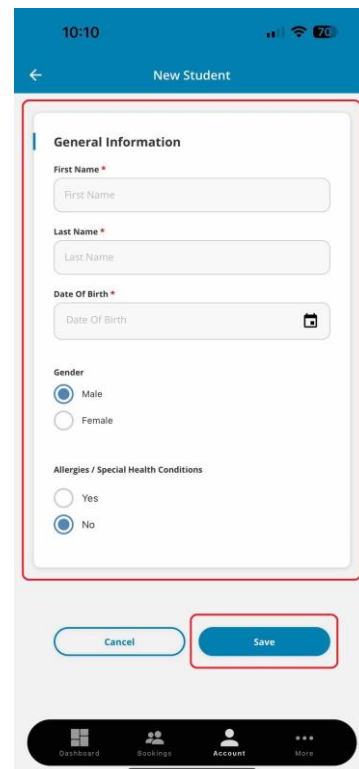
10:10

70

New Student

General Information

First Name *

First Name

Last Name *

Last Name

Date Of Birth *

Date Of Birth

Gender

Male

Female

Allergies / Special Health Conditions

Yes

No

Cancel

Save

Dashboard

Bookings

Account

More